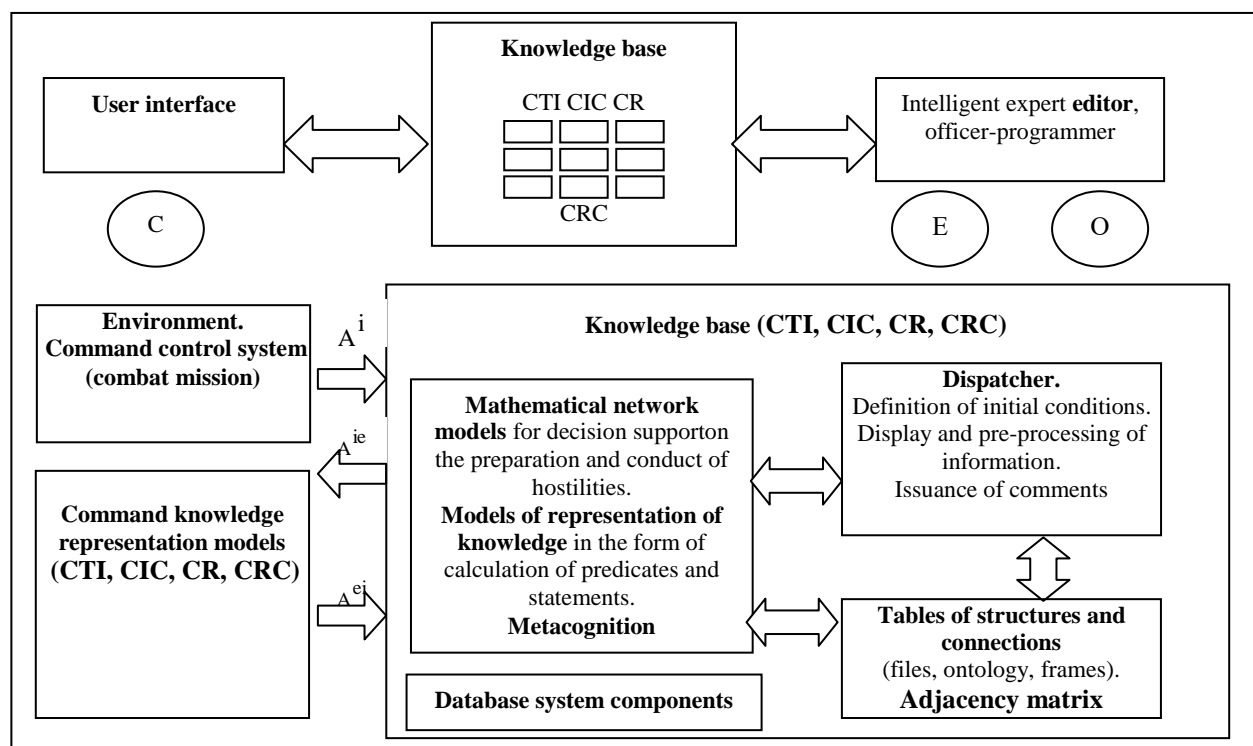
Knowledge base

CTI CIC CR

CRC

User interface

Intelligent expert **editor**, officer-programmer

C

E

O

**Environment. Command control system (combat mission)**

$A^{i}$

**Knowledge base (CTI, CIC, CR, CRC)**

$A^{ie}$

**Command knowledge representation models (CTI, CIC, CR, CRC)**

$A^{ei}$

**Mathematical network models** for decision supporton the preparation and conduct of hostilities.
**Models of representation of knowledge** in the form of calculation of predicates and statements.
**Metacognition**

**Dispatcher.**
Definition of initial conditions.
Display and pre-processing of information.
Issuance of comments

**Tables of structures and connections**
(files, ontology, frames).
**Adjacency matrix**

**Database system components**